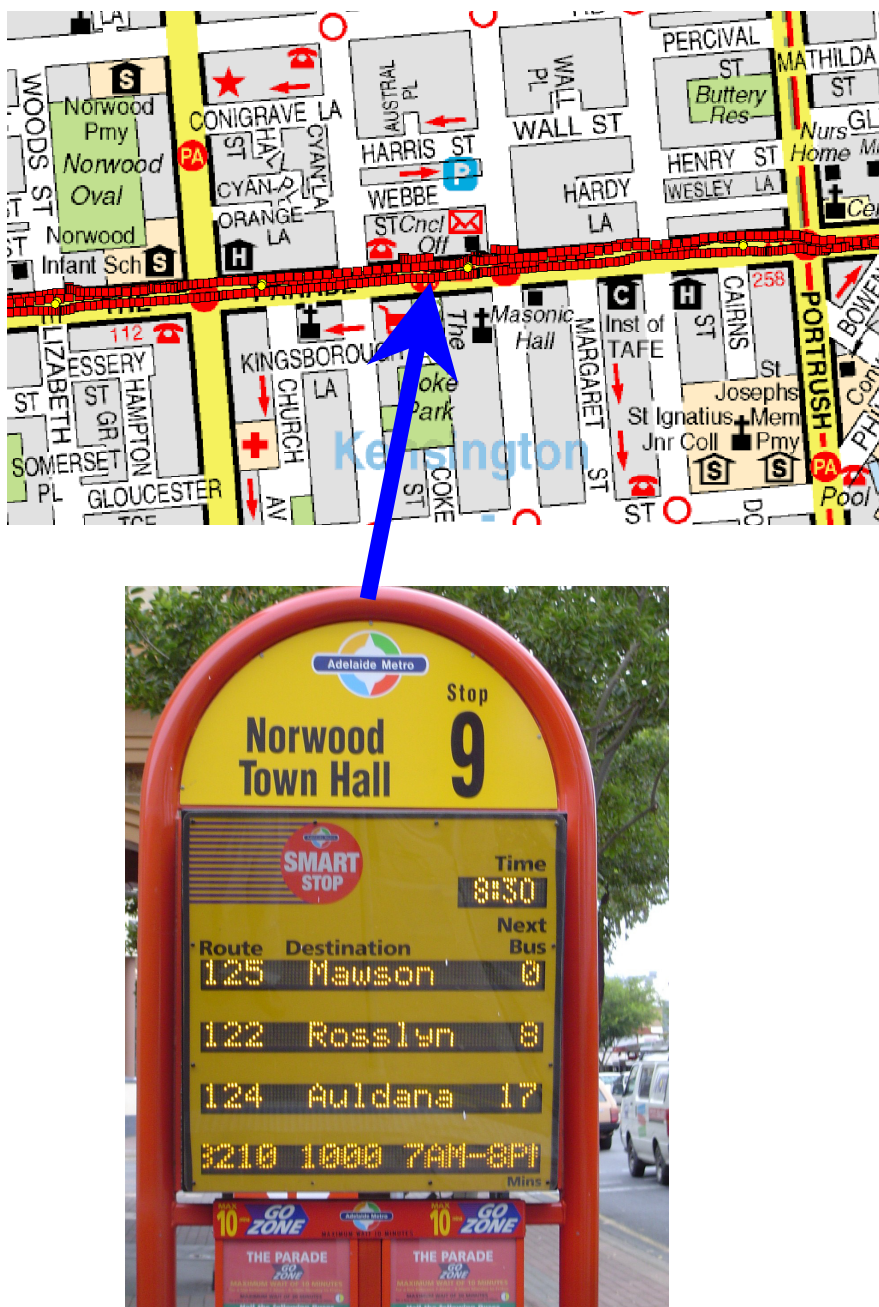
LA
PERCIVAL
MATHILDA
WOODS ST
S
Norwood Pmy
Norwood Oval
Norwood Infant Sch
S
PA
CONIGRAVE LA
ST
HALL
CYAN LA
CYAN PL
ORANGE LA
H
AUSTRAL PL
HARRIS ST
WEBBE ST
P
Cncl Off
WALL PL
WALL ST
HARDY LA
ST
Buttery Res
HENRY ST
WESLEY LA
Nurs Home
GL
Cem
258
PORTRUSH
BOWEN
112
ELIZABETH ST
ESSERY ST
HAMPTON
GR
SOMERSET PL
GLOUCESTER
TCE
KINGSBOROUGH
CHURCH
LA
AV
The
Coke Park
ST
COKE
Masonic Hall
MARGARET ST
C
Inst of TAFE
H
CAIRNS ST
St Josephs Mem Pmy
St Ignatius Jnr Coll
S
S
PA
Pool
Kensington
ST
DO
Adelaide Metro
Stop
Norwood Town Hall
9
SMART STOP
Time
8:30
Next Bus
Route
Destination
125 Mawson 0
122 Rosslyn 8
124 Auldana 17
8210 1000 7AM-8PM
Mins
MAX 10 MIN GO ZONE
Adelaide Metro
MAX 10 MIN GO ZONE
THE PARADE GO ZONE
THE PARADE GO ZONE